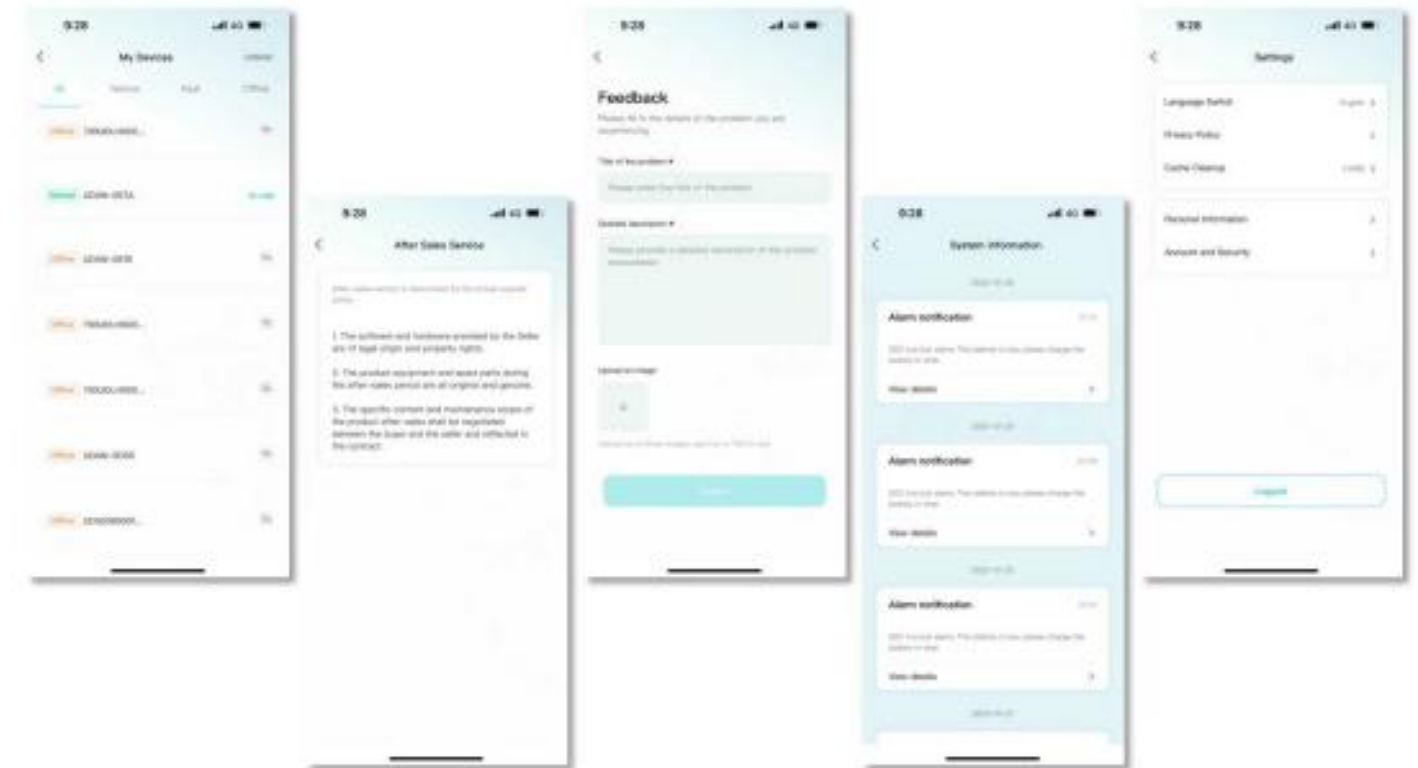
9:28

My Devices

All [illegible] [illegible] Offline

Offline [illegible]

Online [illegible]

Offline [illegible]

Offline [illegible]

Offline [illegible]

Offline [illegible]

Offline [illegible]

9:28

After Sales Service

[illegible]

1. The software and hardware provided by the Seller are of legal origin and property rights.

2. The product equipment and spare parts during the after-sales period are all original and genuine.

3. The specific content and maintenance scope of the product after-sales shall be negotiated between the buyer and the seller and reflected in the contract.

9:28

Feedback

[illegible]

Title of the problem *

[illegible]

Detailed description *

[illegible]

Upload an image

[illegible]

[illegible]

9:28

System information

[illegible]

Alarm notification

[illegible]

View details

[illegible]

Alarm notification

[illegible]

View details

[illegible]

Alarm notification

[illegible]

View details

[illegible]

9:28

Settings

Language Switch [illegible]

Privacy Policy

Cache Cleanup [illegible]

Personal Information

Account and Security

Logout